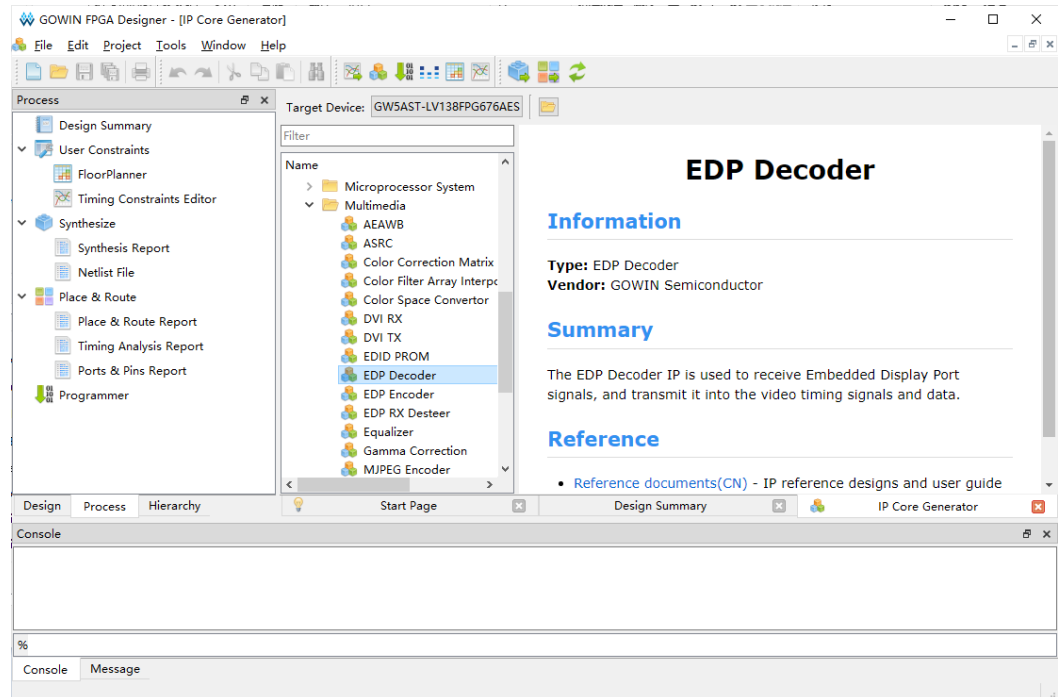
GOWIN FPGA Designer - [IP Core Generator]

File Edit Project Tools Window Help

Process

Design Summary
User Constraints
FloorPlanner
Timing Constraints Editor
Synthesize
Synthesis Report
Netlist File
Place & Route
Place & Route Report
Timing Analysis Report
Ports & Pins Report
Programmer

Design Process Hierarchy

Target Device: GW5AST-LV138FPG676AES

Filter

Name
Microprocessor System
Multimedia
AEAWB
ASRC
Color Correction Matrix
Color Filter Array Interpo
Color Space Convertor
DVI RX
DVI TX
EDID PROM
EDP Decoder
EDP Encoder
EDP RX Desteer
Equalizer
Gamma Correction
MJPEG Encoder

EDP Decoder

Information

Type: EDP Decoder
Vendor: GOWIN Semiconductor

Summary

The EDP Decoder IP is used to receive Embedded Display Port signals, and transmit it into the video timing signals and data.

Reference

• Reference documents(CN) - IP reference designs and user guide

Start Page Design Summary IP Core Generator

Console

%

Console Message